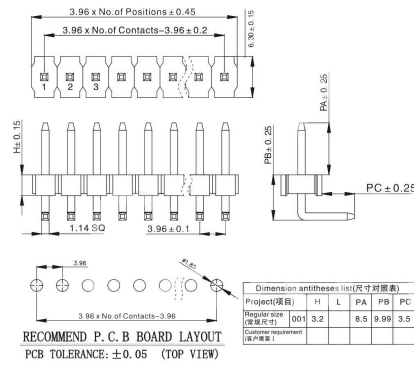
3.96 x No.of Positions ± 0.45
3.96 x No.of Contacts−3.96 ± 0.2
6.30 ± 0.15
1 2 3
H ± 0.15
PA ± 0.25
PB ± 0.25
PC ± 0.25
1.14 SQ
3.96 ± 0.1
3.96
Ø1.8
3.96 x No.of Contacts−3.96
RECOMMEND P.C.B BOARD LAYOUT
PCB TOLERANCE: ± 0.05 (TOP VIEW)

| Dimension antitheses list(尺寸对照表) | | | | | | |
|---|---|---|---|---|---|---|
| Project(项目) | | H | L | PA | PB | PC |
| Regular size (常规尺寸) | 001 | 3.2 | | 8.5 | 9.99 | 3.5 |
| Customer requirement (客户要求) | | | | | | |